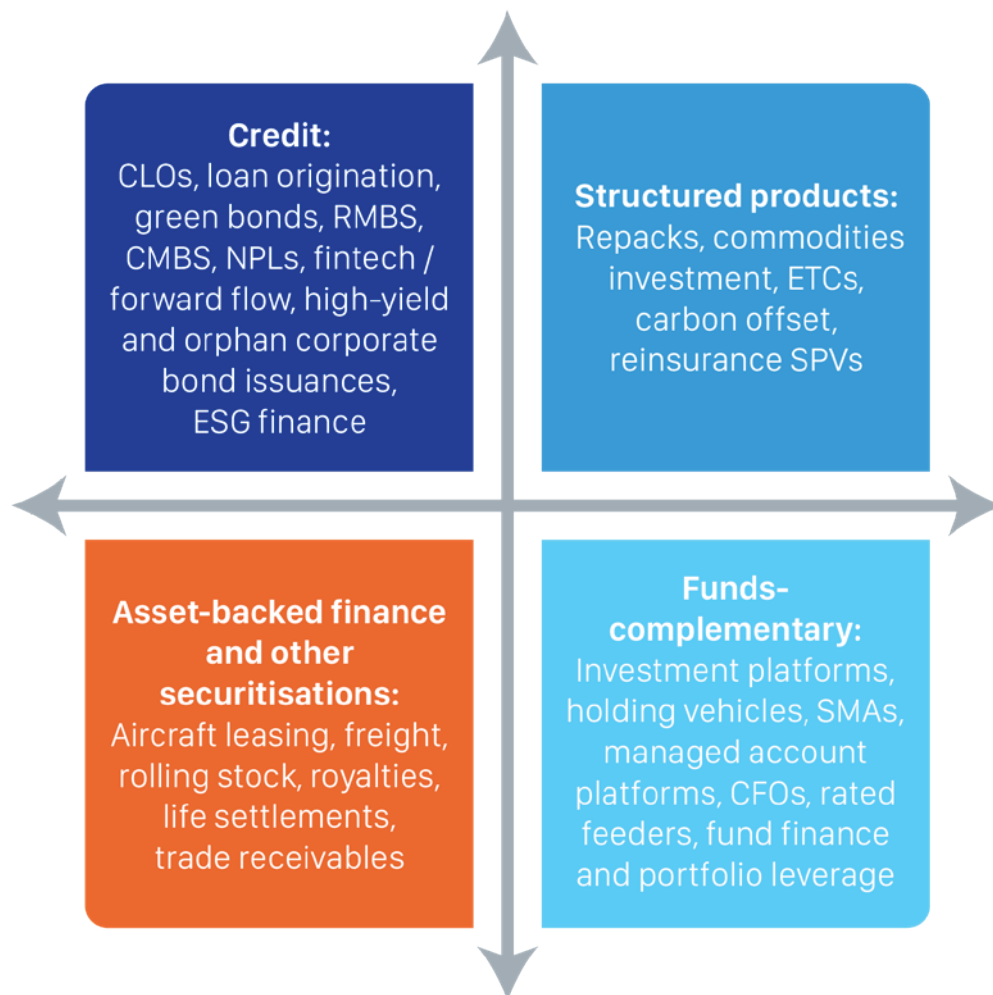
**Credit:**
CLOs, loan origination, green bonds, RMBS, CMBS, NPLs, fintech / forward flow, high-yield and orphan corporate bond issuances, ESG finance

**Structured products:**
Repacks, commodities investment, ETCs, carbon offset, reinsurance SPVs

**Asset-backed finance and other securitisations:**
Aircraft leasing, freight, rolling stock, royalties, life settlements, trade receivables

**Funds-complementary:**
Investment platforms, holding vehicles, SMAs, managed account platforms, CFOs, rated feeders, fund finance and portfolio leverage